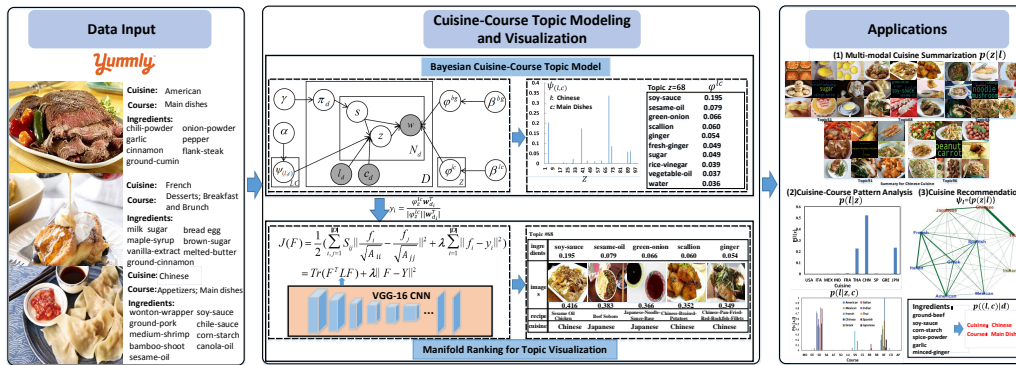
Data Input

Yummly

Cuisine: American
Course: Main dishes
Ingredients:
chili-powder onion-powder
garlic pepper
cinnamon flank-steak
ground-cumin

Cuisine: French
Course: Desserts; Breakfast and Brunch
Ingredients:
milk sugar bread egg
maple-syrup brown-sugar
vanilla-extract melted-butter
ground-cinnamon

Cuisine: Chinese
Course: Appetizers; Main dishes
Ingredients:
wonton-wrapper soy-sauce
ground-pork chile-sauce
medium-shrimp corn-starch
bamboo-shoot canola-oil
sesame-oil

Cuisine-Course Topic Modeling and Visualization

Bayesian Cuisine-Course Topic Model

$\gamma$ $\pi_d$ $s$ $\alpha$ $z$ $w$ $\varphi^{bg}$ $\beta^{bg}$ $\psi_{(l,c)}$ $l_d$ $c_d$ $N_d$ $D$ $\varphi^{lc}$ $\beta^{lc}$

$\psi_{(l,c)}$
l: Chinese
c: Main Dishes

Topic $z$=68 $\varphi^{lc}$

| | |
|---|---|
| soy-sauce | 0.195 |
| sesame-oil | 0.079 |
| green-onion | 0.066 |
| scallion | 0.060 |
| ginger | 0.054 |
| fresh-ginger | 0.049 |
| sugar | 0.049 |
| rice-vinegar | 0.039 |
| vegetable-oil | 0.037 |
| water | 0.036 |

$y_i = \frac{\varphi_z^{lc} w_{d_i}^T}{|\varphi_z^{lc}| |w_{d_i}|}$

$J(F) = \frac{1}{2}(\sum_{i,j=1}^{|I|} S_{ij} \| \frac{f_i}{\sqrt{A_{ii}}} - \frac{f_j}{\sqrt{A_{jj}}} \|^2 + \lambda \sum_{i=1}^{|I|} \| f_i - y_i \|^2)$

$= Tr(F^T L F) + \lambda \| F - Y \|^2$

VGG-16 CNN

Topic #68

| ingredients | soy-sauce 0.195 | sesame-oil 0.079 | green-onion 0.066 | scallion 0.060 | ginger 0.054 |
|---|---|---|---|---|---|
| images | 0.416 | 0.383 | 0.366 | 0.352 | 0.349 |
| recipe | Sesame Oil Chicken | Beef Sukiyaki | Japanese Noodle Sauce Base | Chinese Braised Potatoes | Chinese-Pan-Fried-Red-Rockfish-Fillets |
| cuisine | Chinese | Japanese | Japanese | Chinese | Chinese |

Manifold Ranking for Topic Visualization

Applications

(1) Multi-modal Cuisine Summarization $p(z|l)$

Summary for Chinese Cuisine

(2)Cuisine-Course Pattern Analysis (3)Cuisine Recommendation $\psi_l = (p(z|l))$

$p(l|z)$

USA ITA MEX FRE TRA THA CHN SP GRE JPN
Cuisine

$p(l|z,c)$

Ingredients:
ground-beef
soy-sauce
corn-starch
spice-powder
garlic
minced-ginger

$p((l,c)|d)$

Cuisine: Chinese
Course: Main dishes